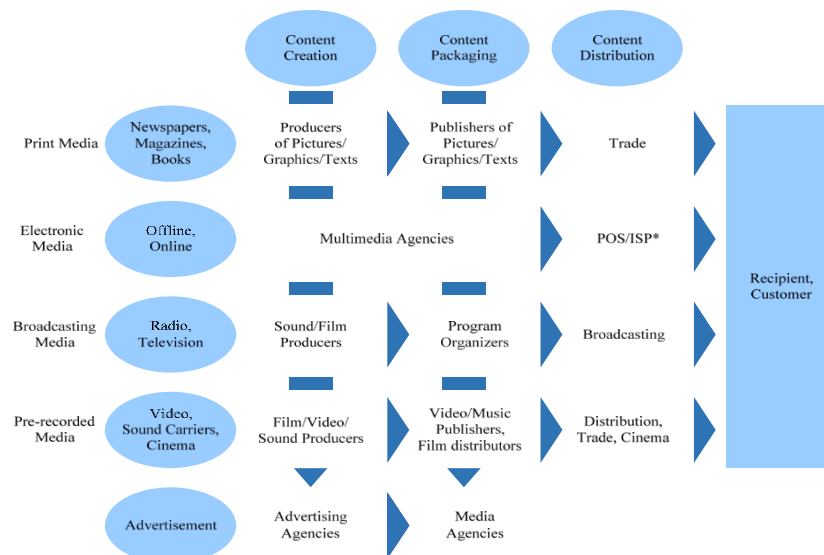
Content Creation

Content Packaging

Content Distribution

Print Media

Newspapers, Magazines, Books

Producers of Pictures/ Graphics/Texts

Publishers of Pictures/ Graphics/Texts

Trade

Electronic Media

Offline, Online

Multimedia Agencies

POS/ISP*

Recipient, Customer

Broadcasting Media

Radio, Television

Sound/Film Producers

Program Organizers

Broadcasting

Pre-recorded Media

Video, Sound Carriers, Cinema

Film/Video/ Sound Producers

Video/Music Publishers, Film distributors

Distribution, Trade, Cinema

Advertisement

Advertising Agencies

Media Agencies